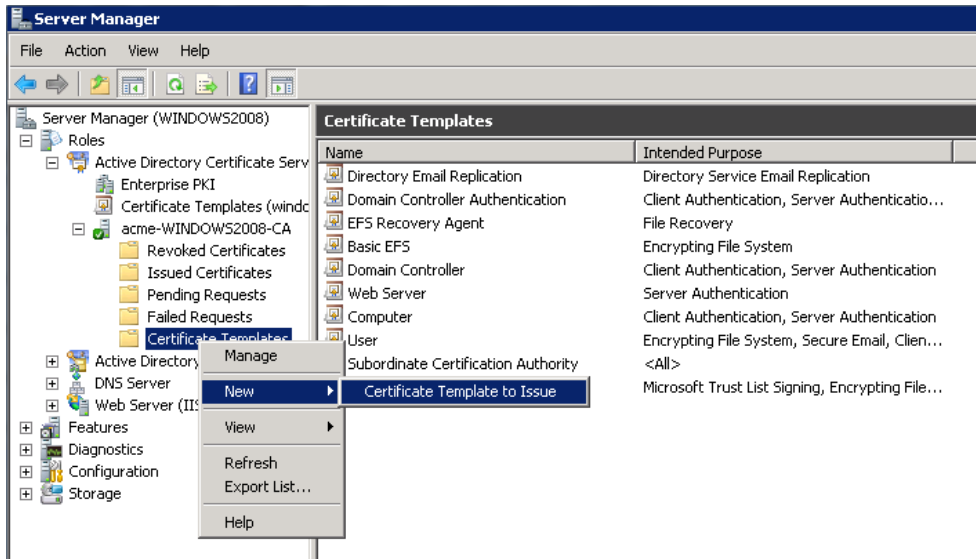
Server Manager

File Action View Help

Server Manager (WINDOWS2008)
Roles
Active Directory Certificate Serv
Enterprise PKI
Certificate Templates (windc
acme-WINDOWS2008-CA
Revoked Certificates
Issued Certificates
Pending Requests
Failed Requests
Certificate Templates
Active Directory
DNS Server
Web Server (IIS
Features
Diagnostics
Configuration
Storage

Manage
New
View
Refresh
Export List...
Help

Certificate Template to Issue

Certificate Templates

| Name | Intended Purpose |
|---|---|
| Directory Email Replication | Directory Service Email Replication |
| Domain Controller Authentication | Client Authentication, Server Authenticatio... |
| EFS Recovery Agent | File Recovery |
| Basic EFS | Encrypting File System |
| Domain Controller | Client Authentication, Server Authentication |
| Web Server | Server Authentication |
| Computer | Client Authentication, Server Authentication |
| User | Encrypting File System, Secure Email, Clien... |
| Subordinate Certification Authority | <All> |
| | Microsoft Trust List Signing, Encrypting File... |